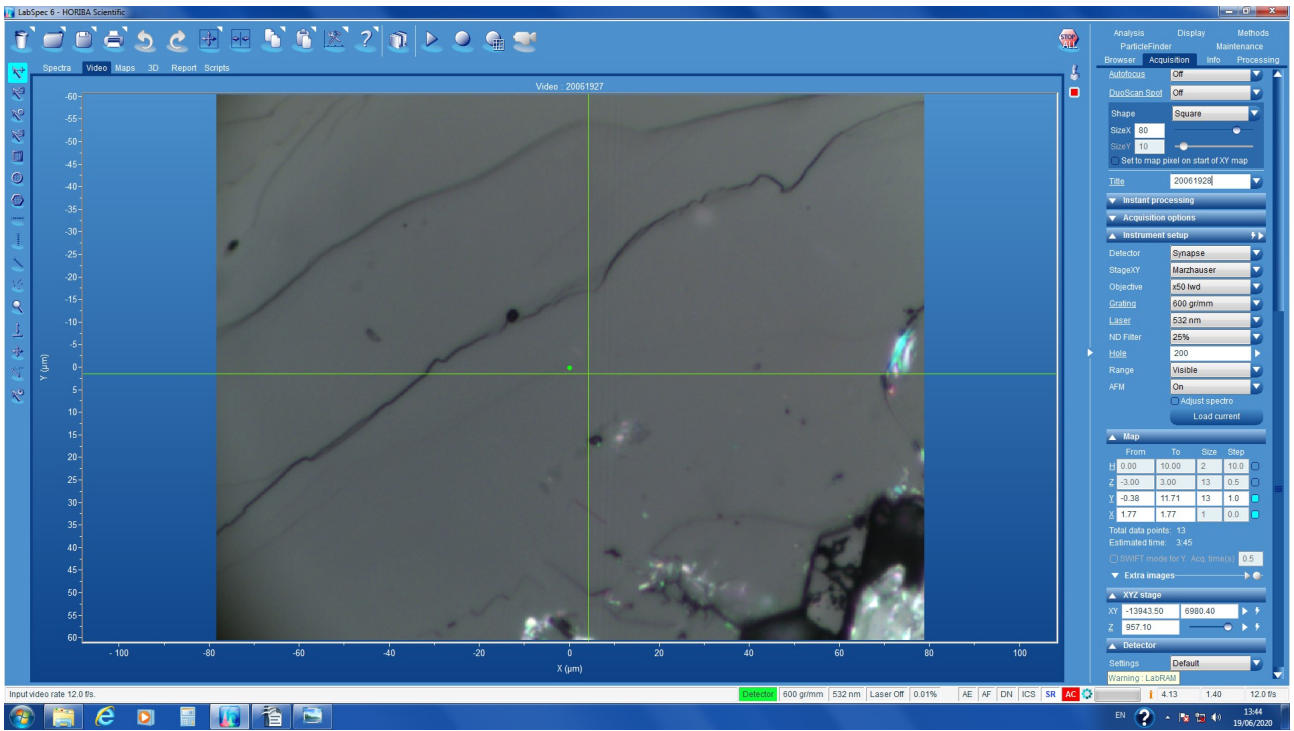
LabSpec 6 - HORIBA Scientific

Spectra Video Maps 3D Report Scripts

Video : 20061927

-60
-55
-50
-45
-40
-35
-30
-25
-20
-15
-10
-5
0
5
10
15
20
25
30
35
40
45
50
55
60

Y (µm)

-100 -80 -60 -40 -20 0 20 40 60 80 100

X (µm)

STOP ALL

Analysis Display Methods
ParticleFinder Maintenance
Browser Acquisition Info Processing

Autofocus Off
DuoScan Spot Off
Shape Square
SizeX 80
SizeY 10
Set to map pixel on start of XY map
Title 20061928

Instant processing
Acquisition options
Instrument setup

| | |
|---|---|
| Detector | Synapse |
| StageXY | Marzhauser |
| Objective | x50 lwd |
| Grating | 600 gr/mm |
| Laser | 532 nm |
| ND Filter | 25% |
| Hole | 200 |
| Range | Visible |
| AFM | On |

Adjust spectro
Load current

Map

| | From | To | Size | Step |
|---|---|---|---|---|
| H | 0.00 | 10.00 | 2 | 10.0 |
| Z | -3.00 | 3.00 | 13 | 0.5 |
| Y | -0.38 | 11.71 | 13 | 1.0 |
| X | 1.77 | 1.77 | 1 | 0.0 |

Total data points: 13
Estimated time: 3:45
SWIFT mode for Y. Acq. time(s) 0.5
Extra images

XYZ stage
XY -13943.50 6980.40
Z 957.10

Detector
Settings Default
Warning : LabRAM

Input video rate 12.0 f/s.

Detector 600 gr/mm 532 nm Laser Off 0.01% AE AF DN ICS SR AC 4.13 1.40 12.0 f/s

EN 13:44 19/06/2020